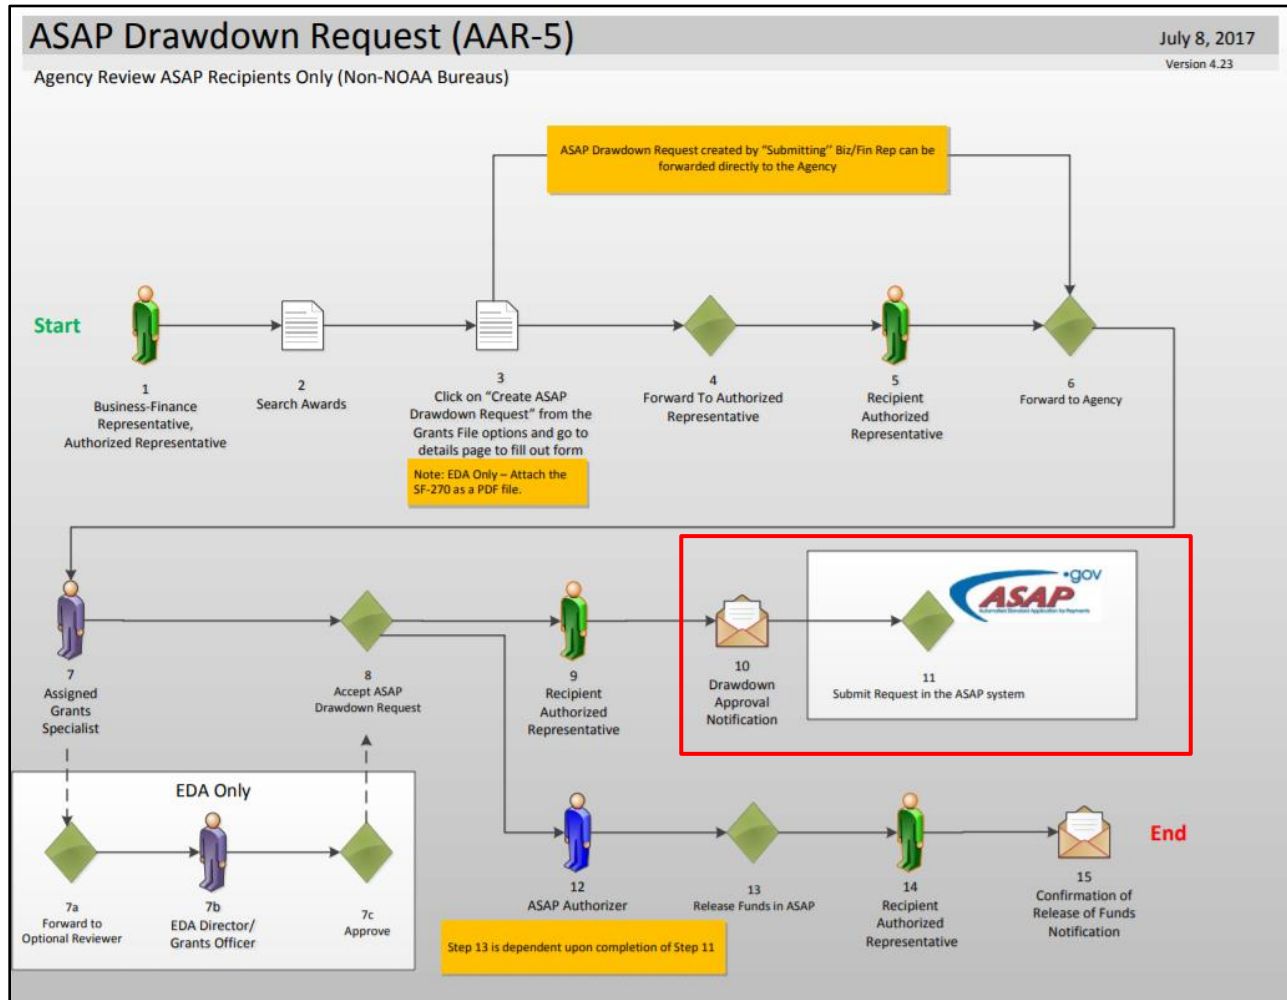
ASAP Drawdown Request (AAR-5)

July 8, 2017
Version 4.23

Agency Review ASAP Recipients Only (Non-NOAA Bureaus)

ASAP Drawdown Request created by "Submitting" Biz/Fin Rep can be forwarded directly to the Agency

Start

1
Business-Finance Representative, Authorized Representative

2
Search Awards

3
Click on "Create ASAP Drawdown Request" from the Grants File options and go to details page to fill out form

Note: EDA Only – Attach the SF-270 as a PDF file.

4
Forward To Authorized Representative

5
Recipient Authorized Representative

6
Forward to Agency

7
Assigned Grants Specialist

8
Accept ASAP Drawdown Request

9
Recipient Authorized Representative

10
Drawdown Approval Notification

.gov
ASAP
Automated Standard Application for Payments

11
Submit Request in the ASAP system

EDA Only

7a
Forward to Optional Reviewer

7b
EDA Director/ Grants Officer

7c
Approve

12
ASAP Authorizer

13
Release Funds in ASAP

14
Recipient Authorized Representative

15
Confirmation of Release of Funds Notification

End

Step 13 is dependent upon completion of Step 11